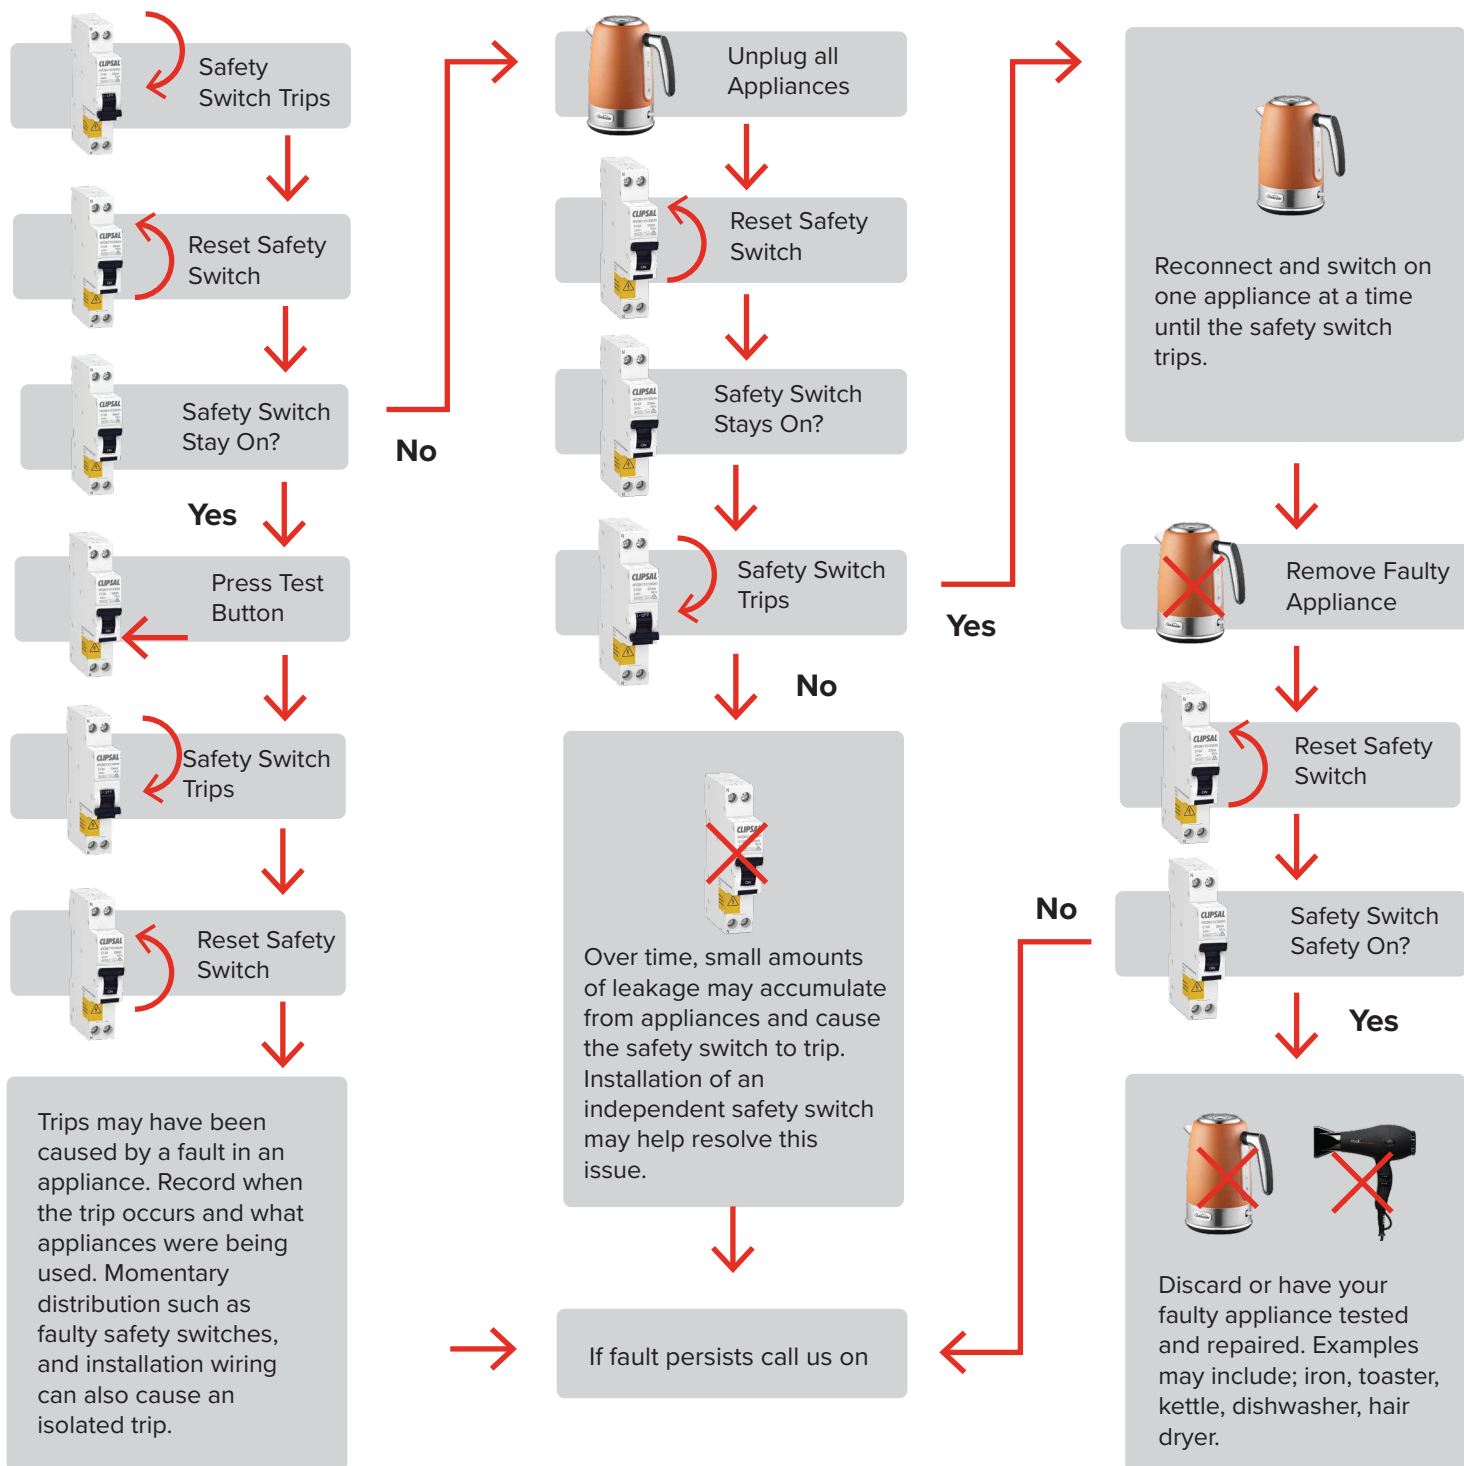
Safety Switch Trips

Reset Safety Switch

Safety Switch Stay On?

Yes

Press Test Button

Safety Switch Trips

Reset Safety Switch

Trips may have been caused by a fault in an appliance. Record when the trip occurs and what appliances were being used. Momentary distribution such as faulty safety switches, and installation wiring can also cause an isolated trip.

No

Unplug all Appliances

Reset Safety Switch

Safety Switch Stays On?

Safety Switch Trips

No

Over time, small amounts of leakage may accumulate from appliances and cause the safety switch to trip. Installation of an independent safety switch may help resolve this issue.

If fault persists call us on

Yes

Reconnect and switch on one appliance at a time until the safety switch trips.

Remove Faulty Appliance

Reset Safety Switch

Safety Switch Safety On?

No

Yes

Discard or have your faulty appliance tested and repaired. Examples may include; iron, toaster, kettle, dishwasher, hair dryer.